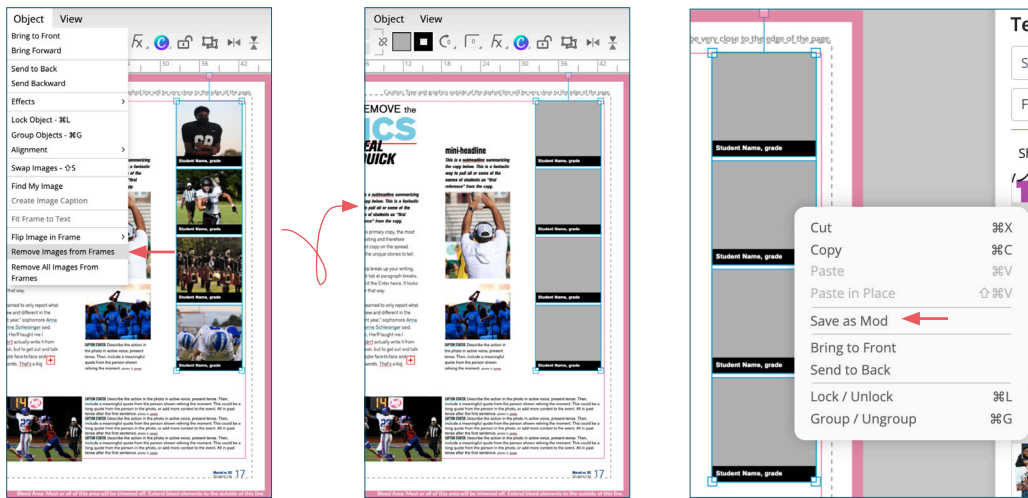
Object View
Bring to Front
Bring Forward
Send to Back
Send Backward
Effects
Lock Object - ⌘L
Group Objects - ⌘G
Alignment
Swap Images - ⇧S
Find My Image
Create Image Caption
Fit Frame to Text
Flip Image in Frame
Remove Images from Frames
Remove All Images From Frames

Student Name, grade
Student Name, grade
Student Name, grade
Student Name, grade

Object View

REMOVE the
ICS
REAL
QUICK

mini-headline

Student Name, grade
Student Name, grade
Student Name, grade
Student Name, grade

17

Student Name, grade
Student Name, grade
Student Name, grade
Student Name, grade

Cut ⌘X
Copy ⌘C
Paste ⌘V
Paste in Place ⇧⌘V
Save as Mod
Bring to Front
Send to Back
Lock / Unlock ⌘L
Group / Ungroup ⌘G